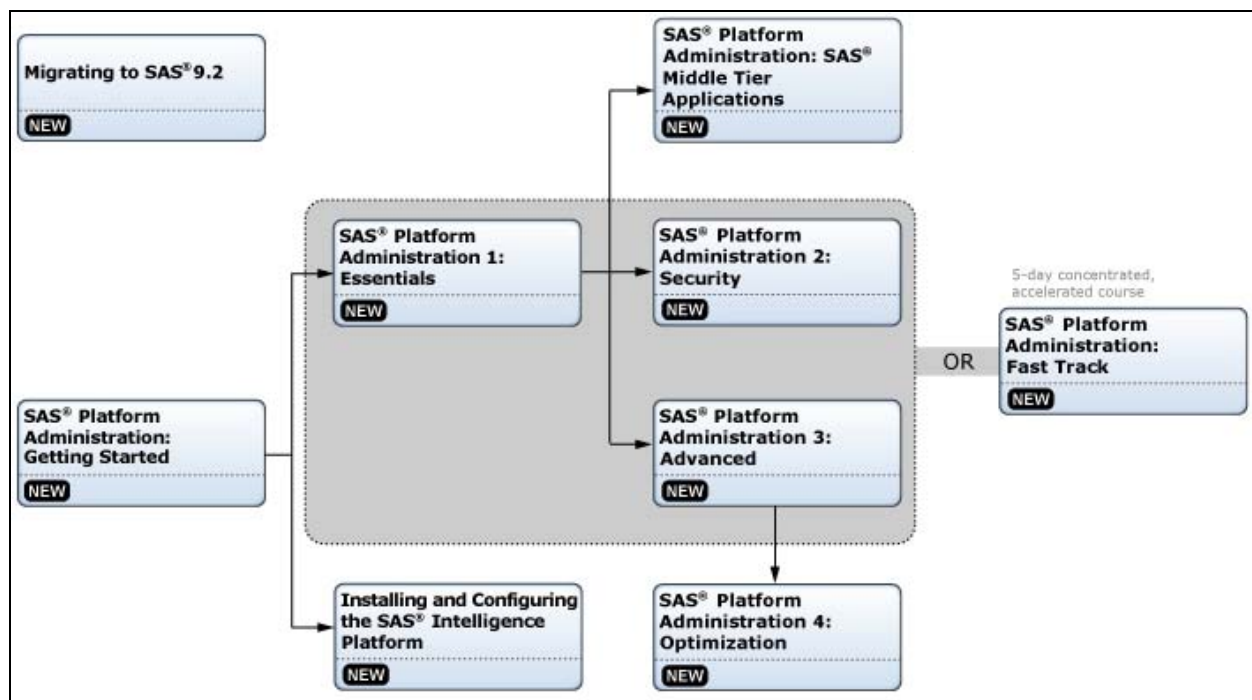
Migrating to SAS® 9.2
NEW

SAS® Platform Administration: SAS® Middle Tier Applications
NEW

SAS® Platform Administration 1: Essentials
NEW

SAS® Platform Administration 2: Security
NEW

5-day concentrated, accelerated course

SAS® Platform Administration: Fast Track
NEW

OR

SAS® Platform Administration: Getting Started
NEW

SAS® Platform Administration 3: Advanced
NEW

Installing and Configuring the SAS® Intelligence Platform
NEW

SAS® Platform Administration 4: Optimization
NEW